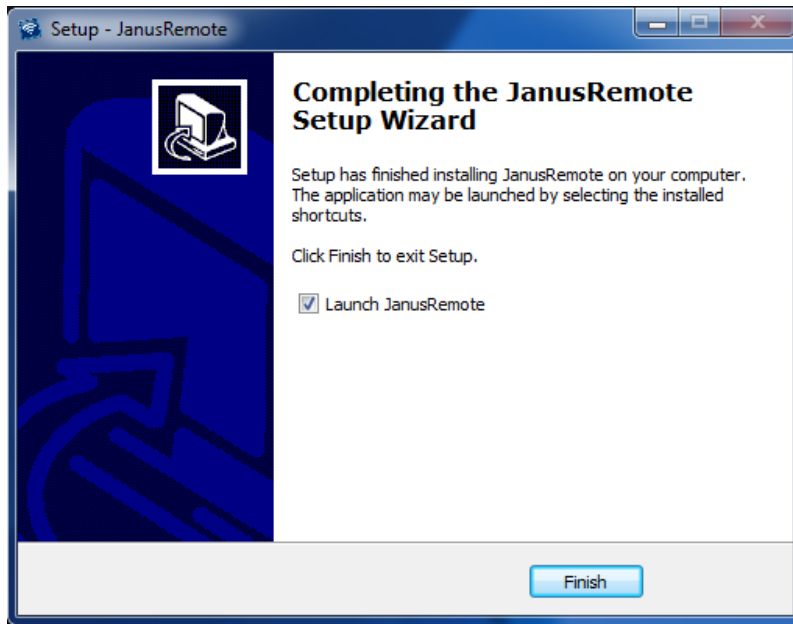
Setup - JanusRemote

Completing the JanusRemote Setup Wizard

Setup has finished installing JanusRemote on your computer. The application may be launched by selecting the installed shortcuts.

Click Finish to exit Setup.

Launch JanusRemote

Finish